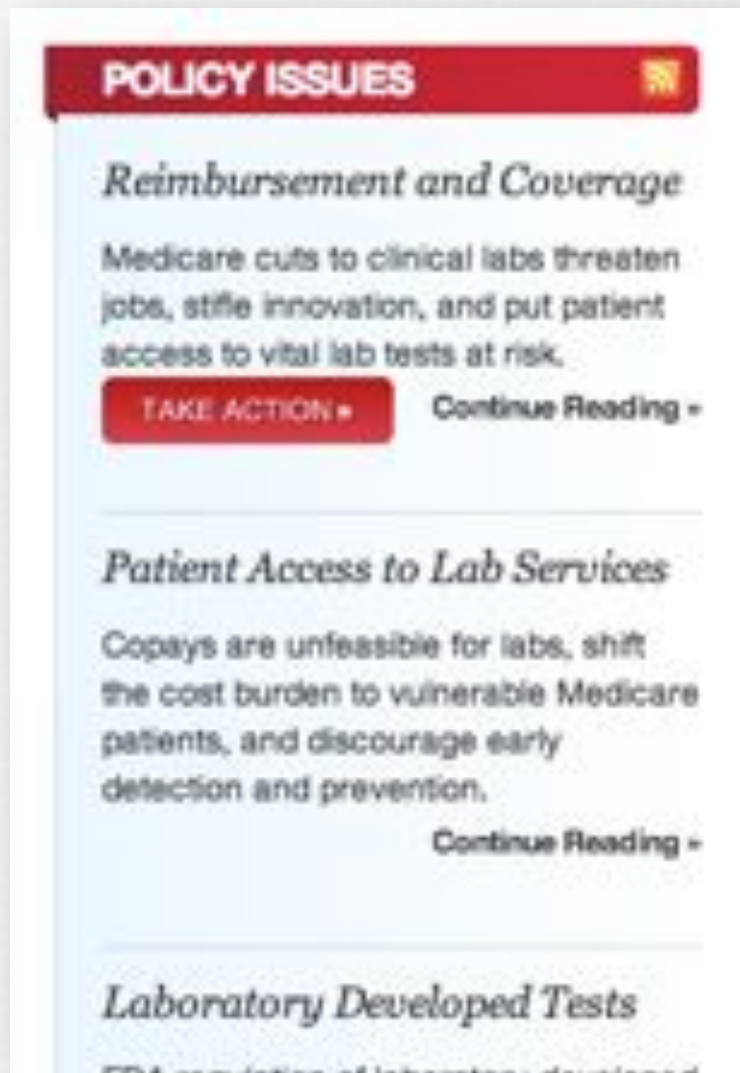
POLICY ISSUES

Reimbursement and Coverage

Medicare cuts to clinical labs threaten jobs, stifle innovation, and put patient access to vital lab tests at risk.

TAKE ACTION »

Continue Reading »

Patient Access to Lab Services

Copays are unfeasible for labs, shift the cost burden to vulnerable Medicare patients, and discourage early detection and prevention.

Continue Reading »

Laboratory Developed Tests

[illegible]